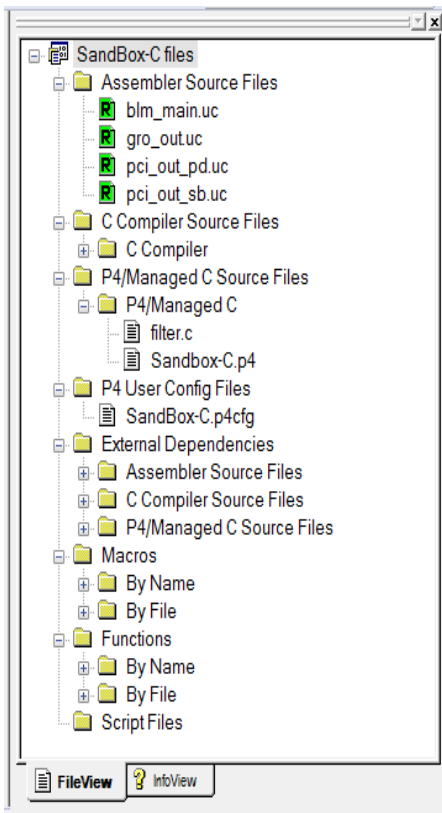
SandBox-C files
Assembler Source Files
blm_main.uc
gro_out.uc
pci_out_pd.uc
pci_out_sb.uc
C Compiler Source Files
C Compiler
P4/Managed C Source Files
P4/Managed C
filter.c
Sandbox-C.p4
P4 User Config Files
SandBox-C.p4cfg
External Dependencies
Assembler Source Files
C Compiler Source Files
P4/Managed C Source Files
Macros
By Name
By File
Functions
By Name
By File
Script Files

FileView
InfoView